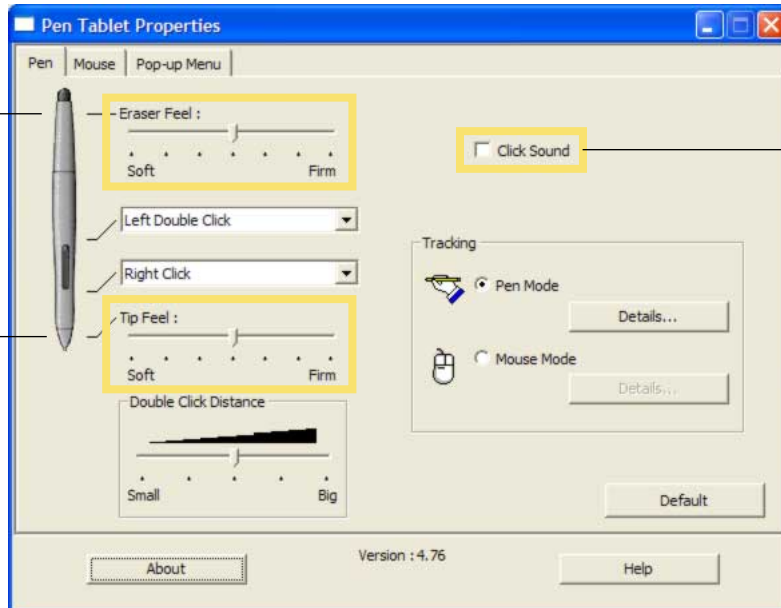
Pen Tablet Properties

Pen | Mouse | Pop-up Menu

Eraser Feel :

Soft Firm

Click Sound

Left Double Click

Tracking

Right Click

Pen Mode

Tip Feel :

Details...

Soft Firm

Mouse Mode

Details...

Double Click Distance

Small Big

Default

Version : 4.76

About

Help